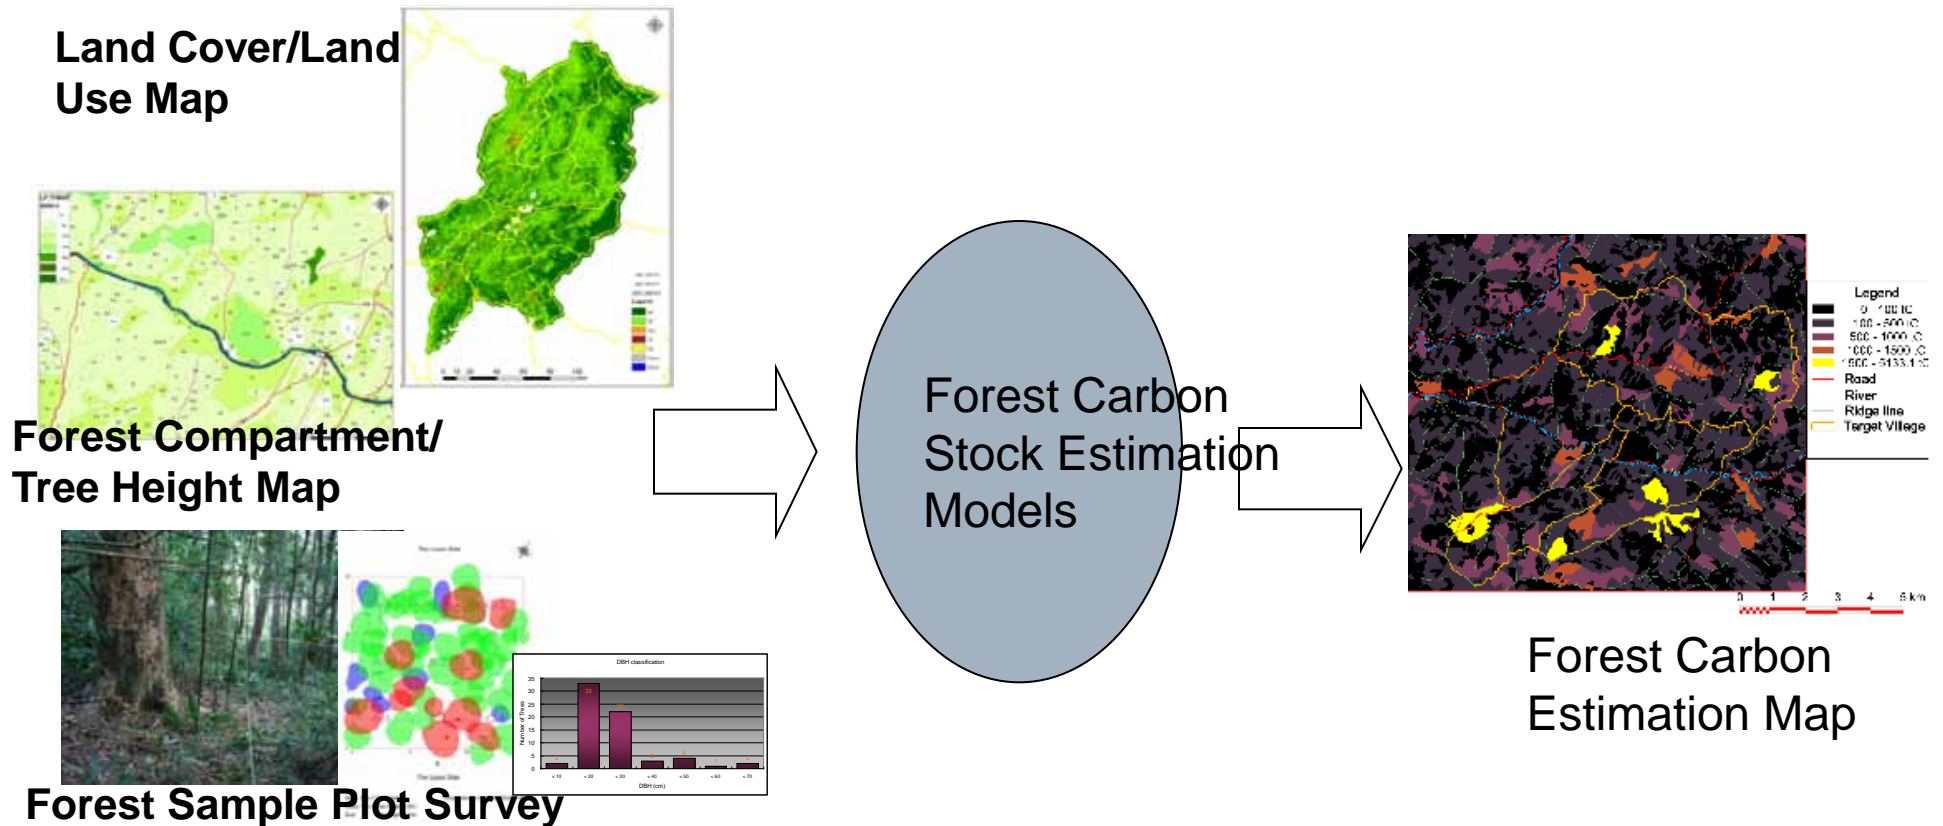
Land Cover/Land Use Map

Forest Compartment/ Tree Height Map

DBH classification

Number of Trees

DBH (cm)

Forest Sample Plot Survey

Forest Carbon Stock Estimation Models

Legend

Road

River

Ridge line

Target Village

0 1 2 3 4 5 km

Forest Carbon Estimation Map